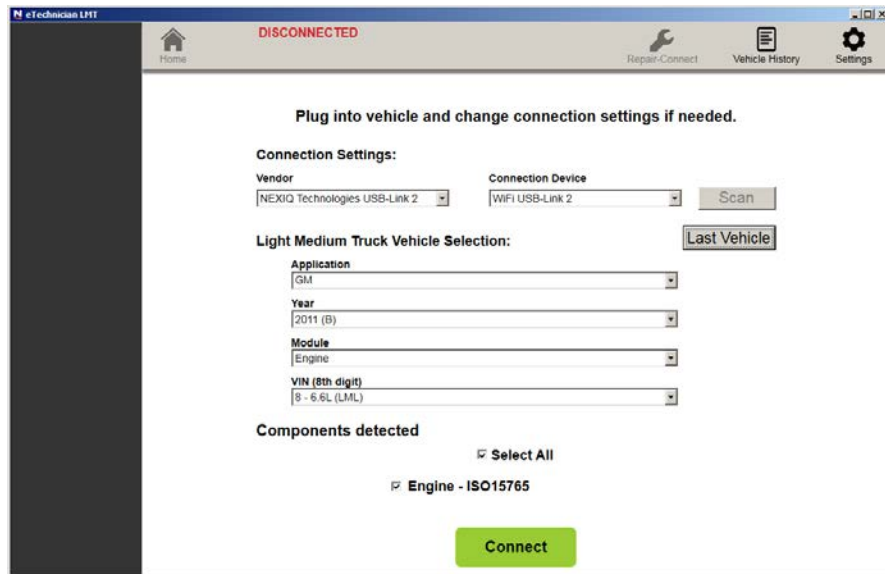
eTechnician LMT

Home

DISCONNECTED

Repair-Connect

Vehicle History

Settings

Plug into vehicle and change connection settings if needed.

Connection Settings:

Vendor

NEXIQ Technologies USB-Link 2

Connection Device

WiFi USB-Link 2

Scan

Light Medium Truck Vehicle Selection:

Last Vehicle

Application

GM

Year

2011 (B)

Module

Engine

VIN (8th digit)

8 - 6.6L (LML)

Components detected

Select All

Engine - ISO15765

Connect